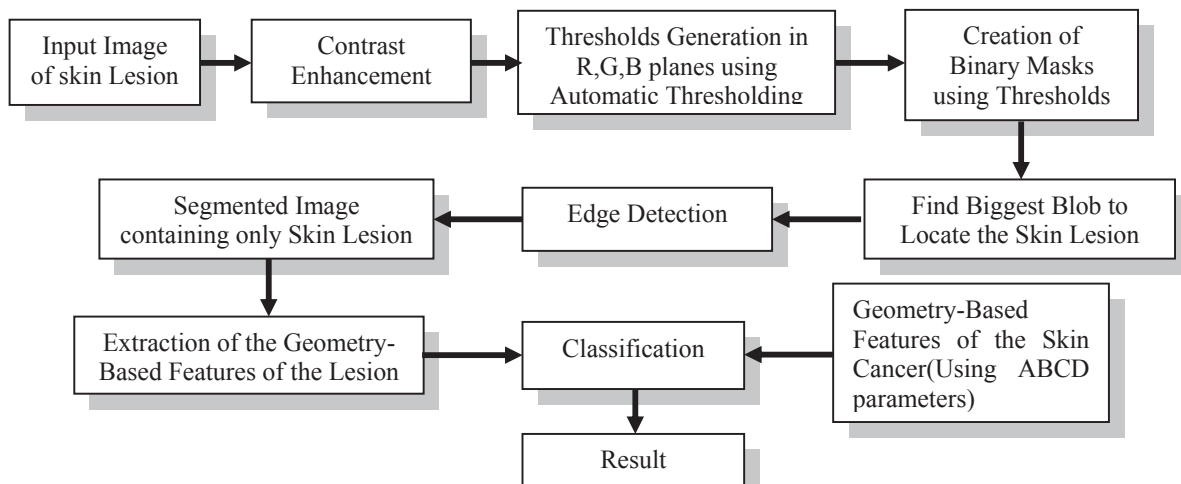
Input Image of skin Lesion

Contrast Enhancement

Thresholds Generation in R,G,B planes using Automatic Thresholding

Creation of Binary Masks using Thresholds

Find Biggest Blob to Locate the Skin Lesion

Edge Detection

Segmented Image containing only Skin Lesion

Extraction of the Geometry-Based Features of the Lesion

Classification

Geometry-Based Features of the Skin Cancer(Using ABCD parameters)

Result